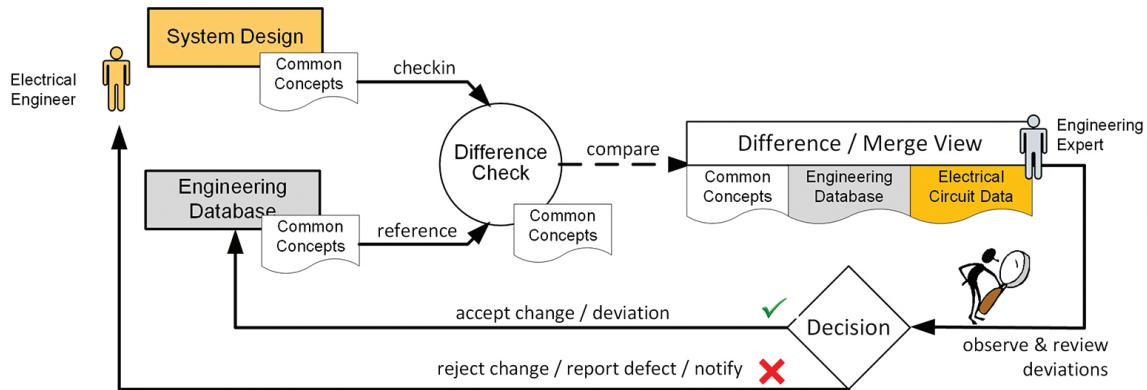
Electrical Engineer

System Design

Common Concepts

checkin

Engineering Database

Common Concepts

reference

Difference Check

Common Concepts

compare

Difference / Merge View

Common Concepts

Engineering Database

Electrical Circuit Data

Engineering Expert

Decision

accept change / deviation

observe & review deviations

reject change / report defect / notify